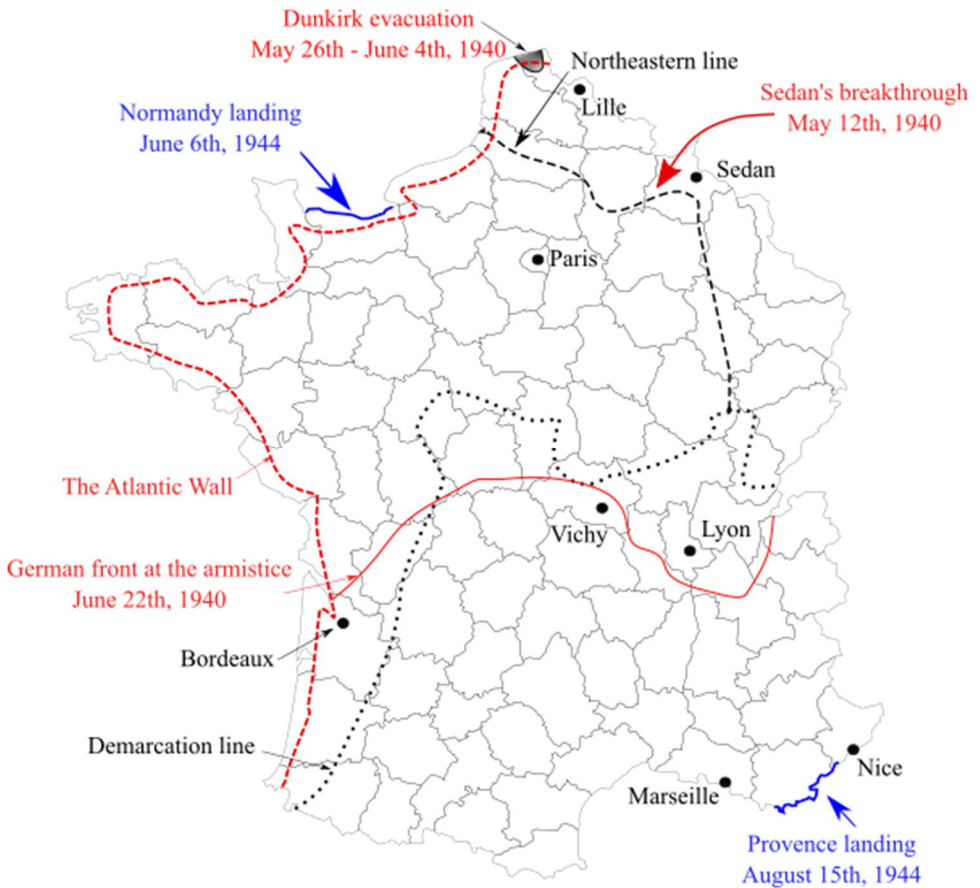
Dunkirk evacuation
May 26th - June 4th, 1940

Northeastern line

Lille

Normandy landing
June 6th, 1944

Sedan's breakthrough
May 12th, 1940

Sedan

Paris

The Atlantic Wall

German front at the armistice
June 22th, 1940

Vichy

Lyon

Bordeaux

Demarcation line

Nice

Marseille

Provence landing
August 15th, 1944